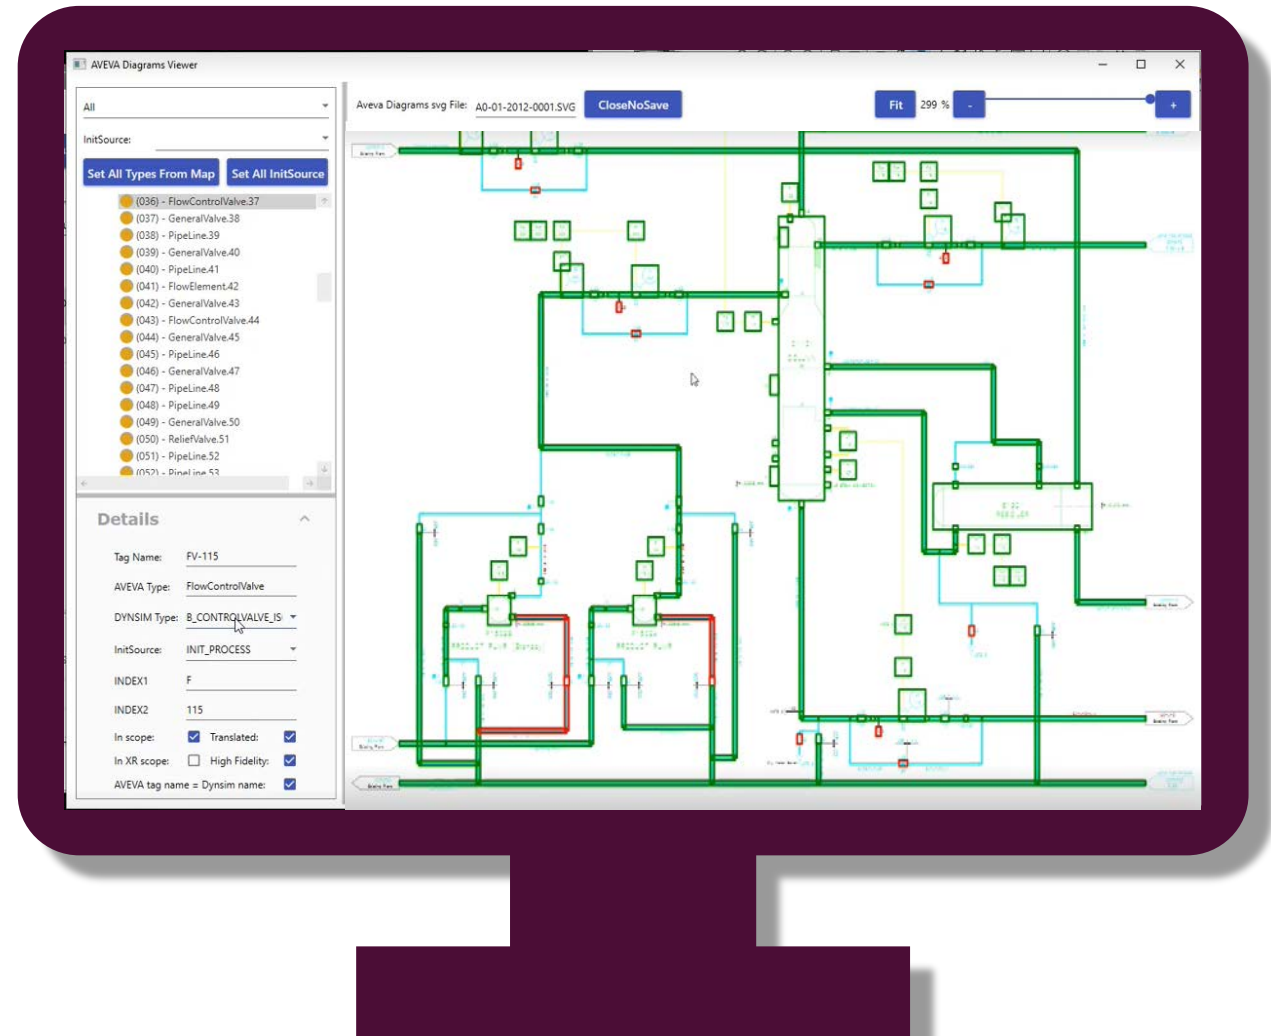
AVEVA Diagrams Viewer

All

InitSource:

Set All Types From Map
Set All InitSource

(036) - FlowControlValve.37
(037) - GeneralValve.38
(038) - PipeLine.39
(039) - GeneralValve.40
(040) - PipeLine.41
(041) - FlowElement.42
(042) - GeneralValve.43
(043) - FlowControlValve.44
(044) - GeneralValve.45
(045) - PipeLine.46
(046) - GeneralValve.47
(047) - PipeLine.48
(048) - PipeLine.49
(049) - GeneralValve.50
(050) - ReliefValve.51
(051) - PipeLine.52
(052) - PipeLine.53

Details

Tag Name: FV-115
AVEVA Type: FlowControlValve
DYNSIM Type: B_CONTROLVALVE_IS
InitSource: INIT_PROCESS
INDEX1 F
INDEX2 115
In scope: Translated:
In XR scope: High Fidelity:
AVEVA tag name = Dynsim name:

Aveva Diagrams svg File: A0-01-2012-0001.SVG
CloseNoSave
Fit
299 %
-
+